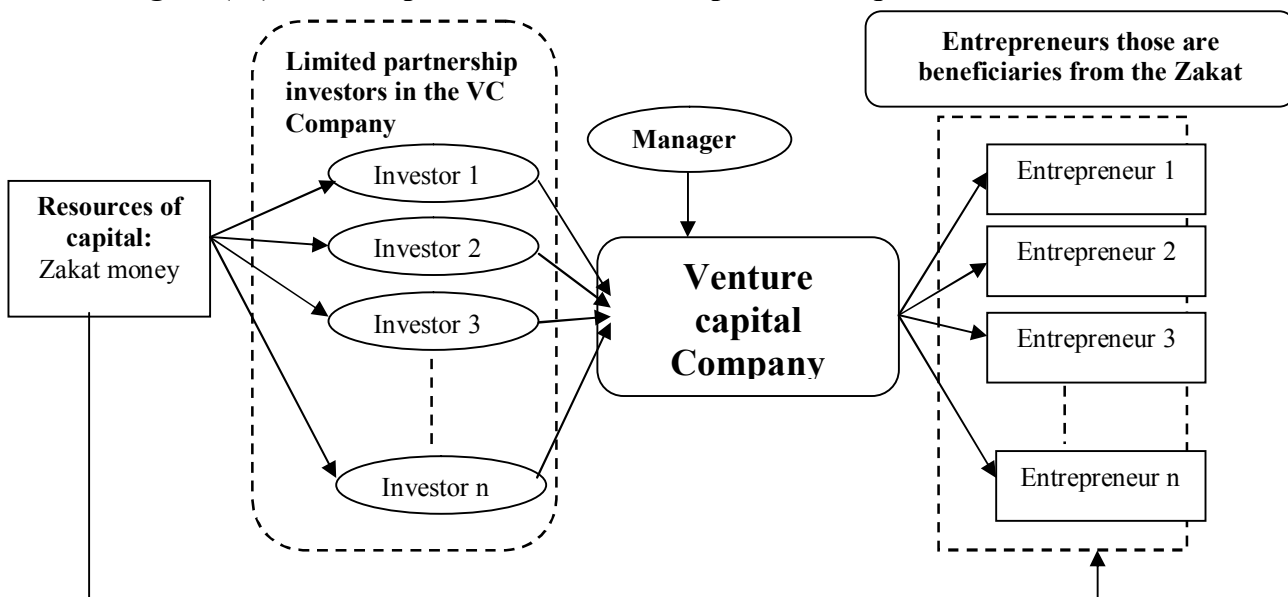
Resources of capital: Zakat money

Limited partnership investors in the VC Company

Investor 1

Investor 2

Investor 3

Investor n

Manager

Venture capital Company

Entrepreneurs those are beneficiaries from the Zakat

Entrepreneur 1

Entrepreneur 2

Entrepreneur 3

Entrepreneur n